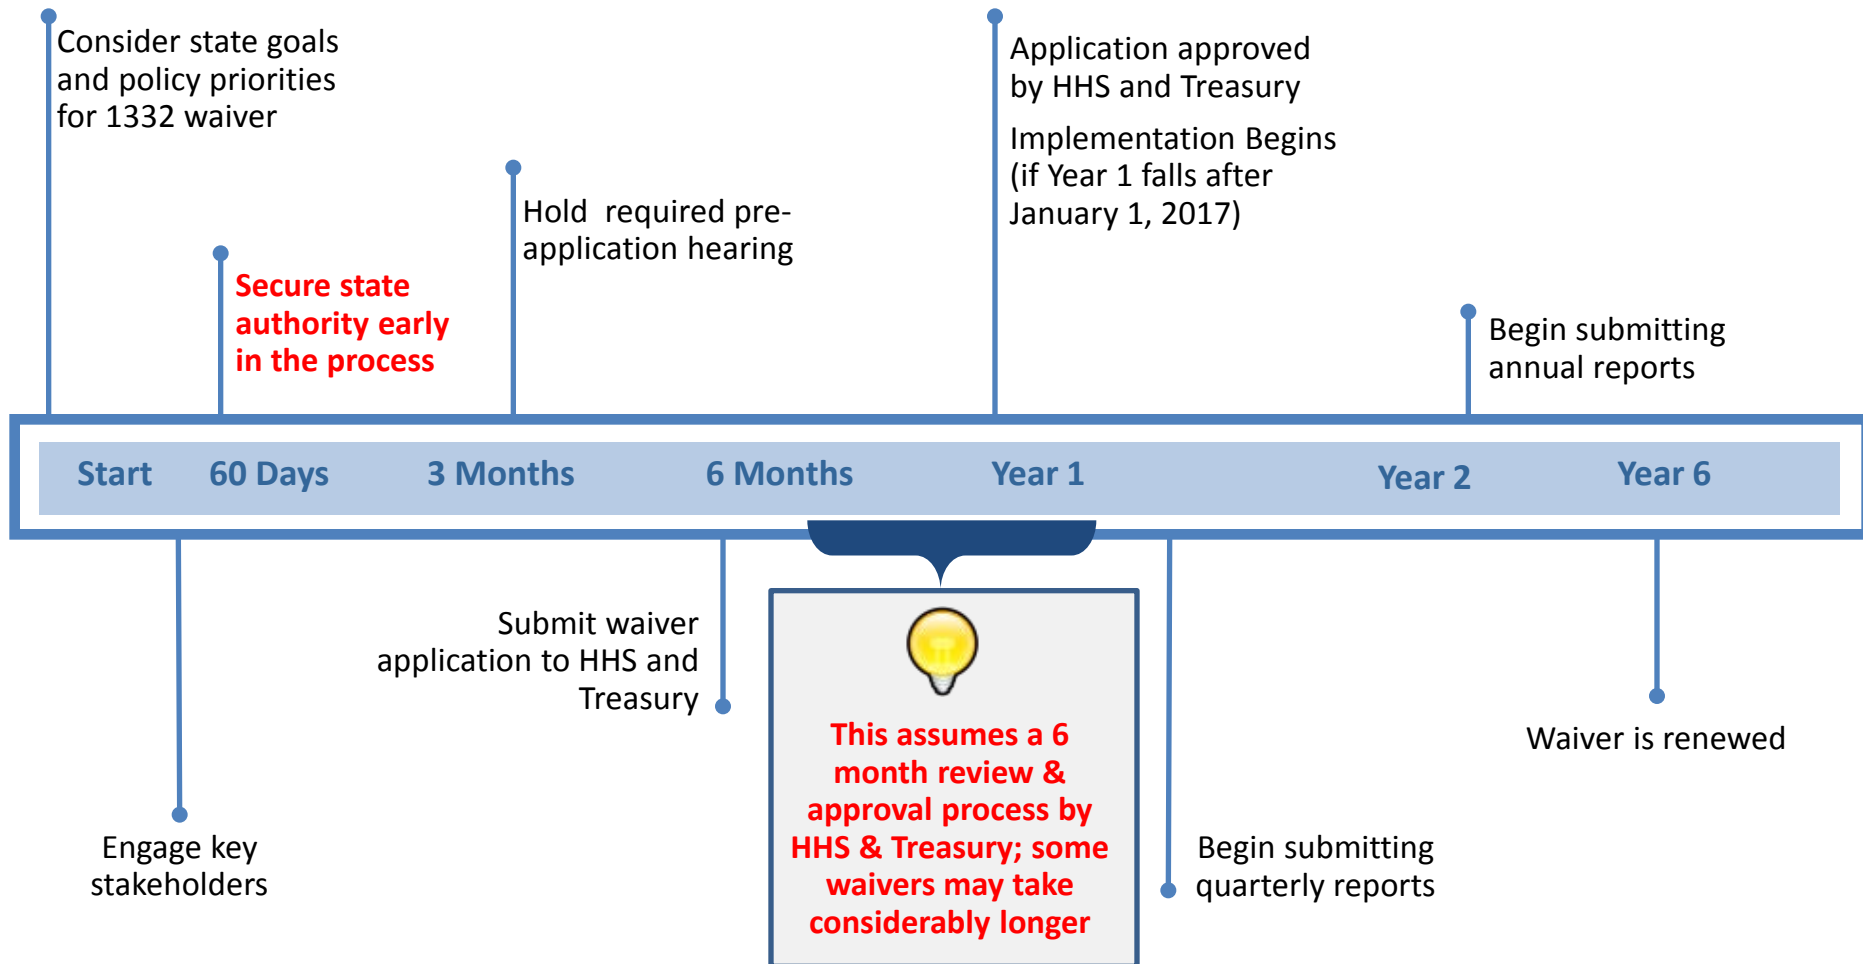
Consider state goals and policy priorities for 1332 waiver

Secure state authority early in the process

Hold required pre-application hearing

Application approved by HHS and Treasury

Implementation Begins (if Year 1 falls after January 1, 2017)

Begin submitting annual reports

Start

60 Days

3 Months

6 Months

Year 1

Year 2

Year 6

Engage key stakeholders

Submit waiver application to HHS and Treasury

This assumes a 6 month review & approval process by HHS & Treasury; some waivers may take considerably longer

Begin submitting quarterly reports

Waiver is renewed